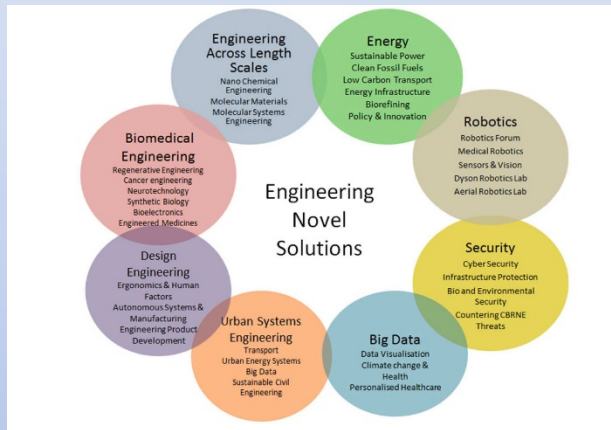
Engineering Across Length Scales
Nano Chemical Engineering
Molecular Materials
Molecular Systems Engineering

Energy
Sustainable Power
Clean Fossil Fuels
Low Carbon Transport
Energy Infrastructure
Biorefining
Policy & Innovation

Robotics
Robotics Forum
Medical Robotics
Sensors & Vision
Dyson Robotics Lab
Aerial Robotics Lab

Security
Cyber Security
Infrastructure Protection
Bio and Environmental Security
Countering CBRNE Threats

Big Data
Data Visualisation
Climate change & Health
Personalised Healthcare

Urban Systems Engineering
Transport
Urban Energy Systems
Big Data
Sustainable Civil Engineering

Design Engineering
Ergonomics & Human Factors
Autonomous Systems & Manufacturing
Engineering Product Development

Biomedical Engineering
Regenerative Engineering
Cancer engineering
Neurotechnology
Synthetic Biology
Bioelectronics
Engineered Medicines

Engineering Novel Solutions